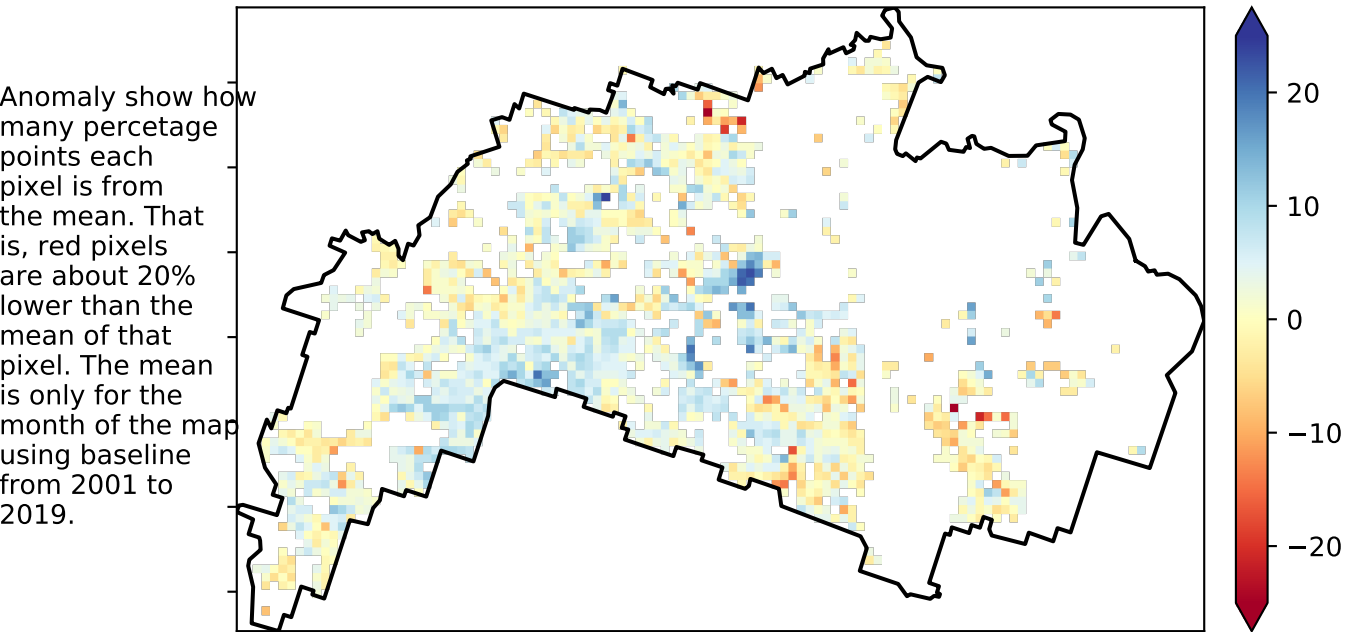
Anomaly show how many percetage points each pixel is from the mean. That is, red pixels are about 20% lower than the mean of that pixel. The mean is only for the month of the map using baseline from 2001 to 2019.

20
10
0
−10
−20